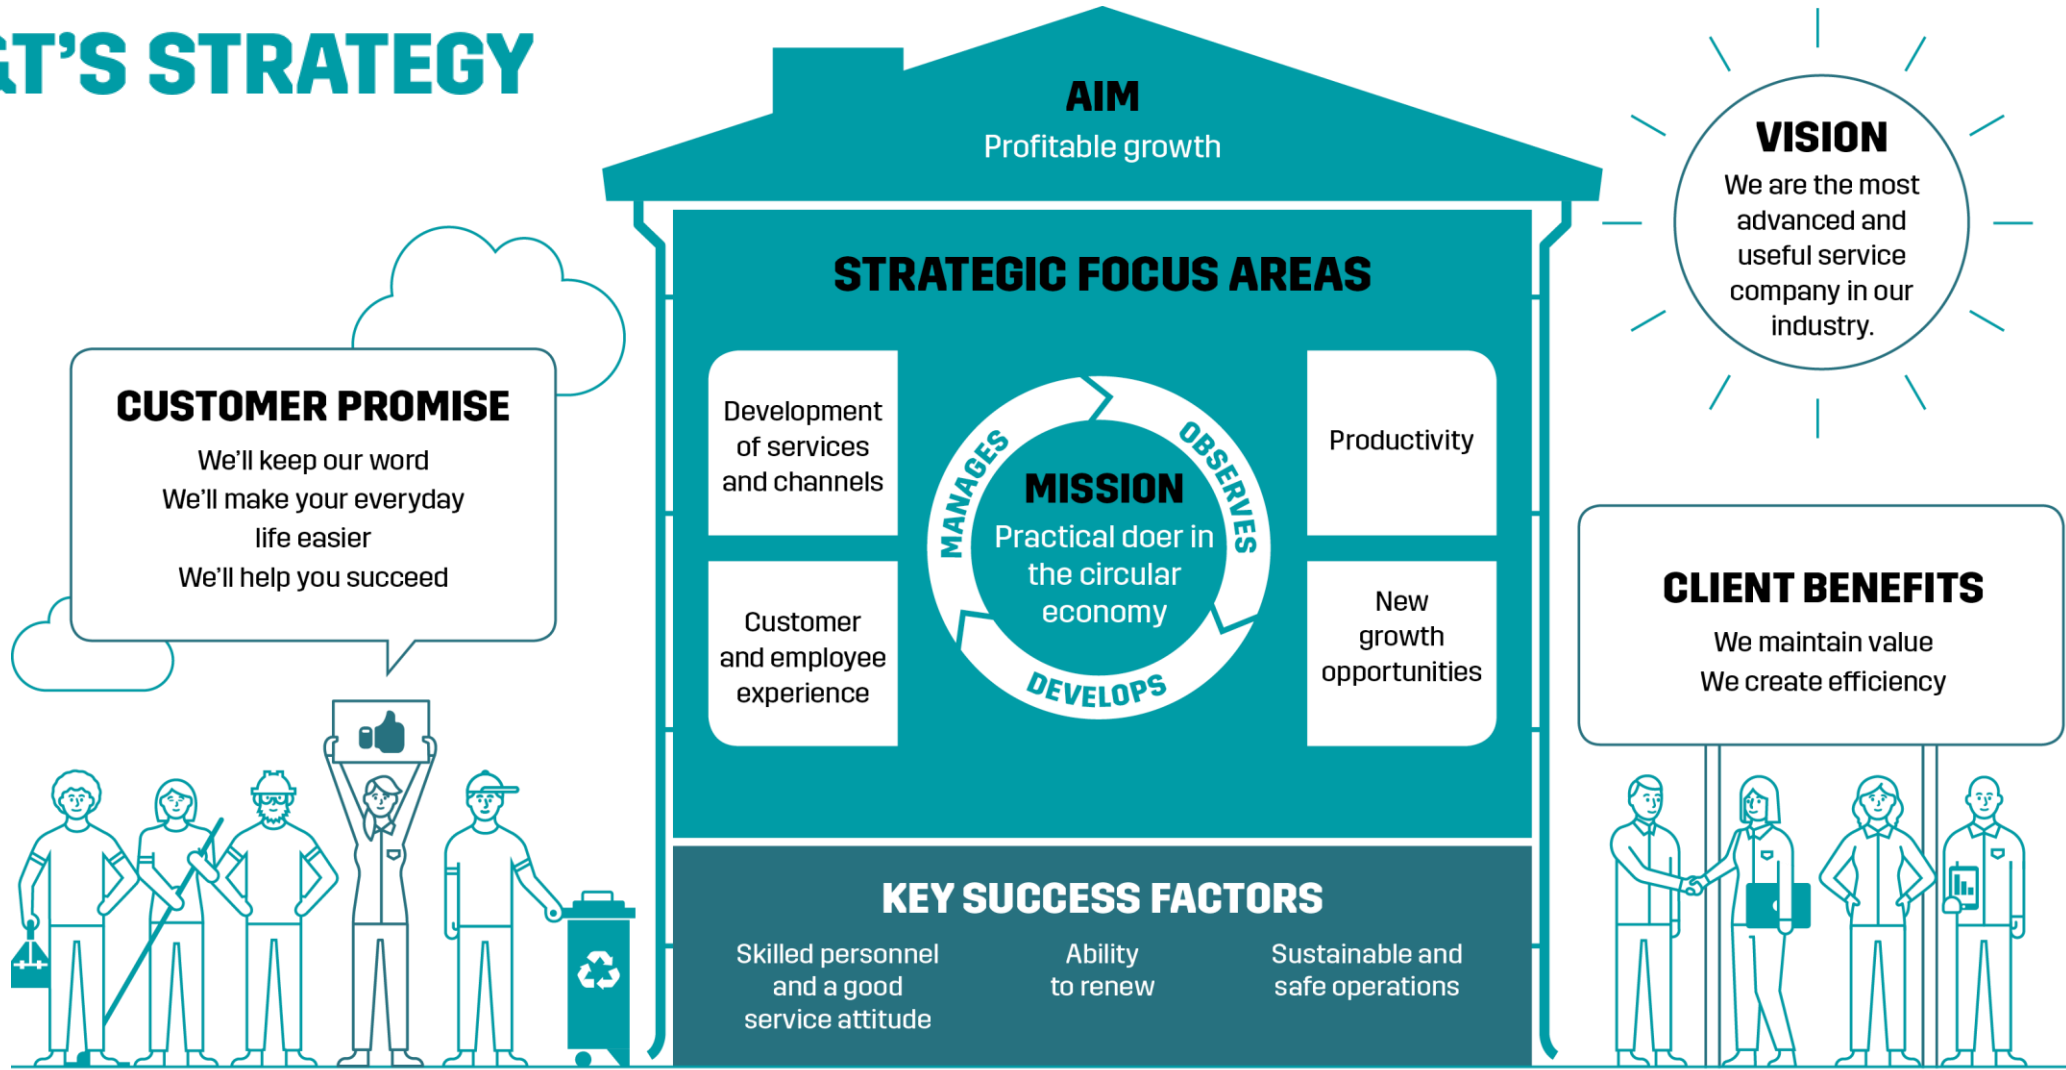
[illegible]T'S STRATEGY

AIM
Profitable growth

VISION
We are the most advanced and useful service company in our industry.

STRATEGIC FOCUS AREAS

Development of services and channels

Productivity

MANAGES
OBSERVES
MISSION
Practical doer in the circular economy
DEVELOPS

Customer and employee experience

New growth opportunities

CUSTOMER PROMISE
We'll keep our word
We'll make your everyday life easier
We'll help you succeed

CLIENT BENEFITS
We maintain value
We create efficiency

KEY SUCCESS FACTORS
Skilled personnel and a good service attitude
Ability to renew
Sustainable and safe operations